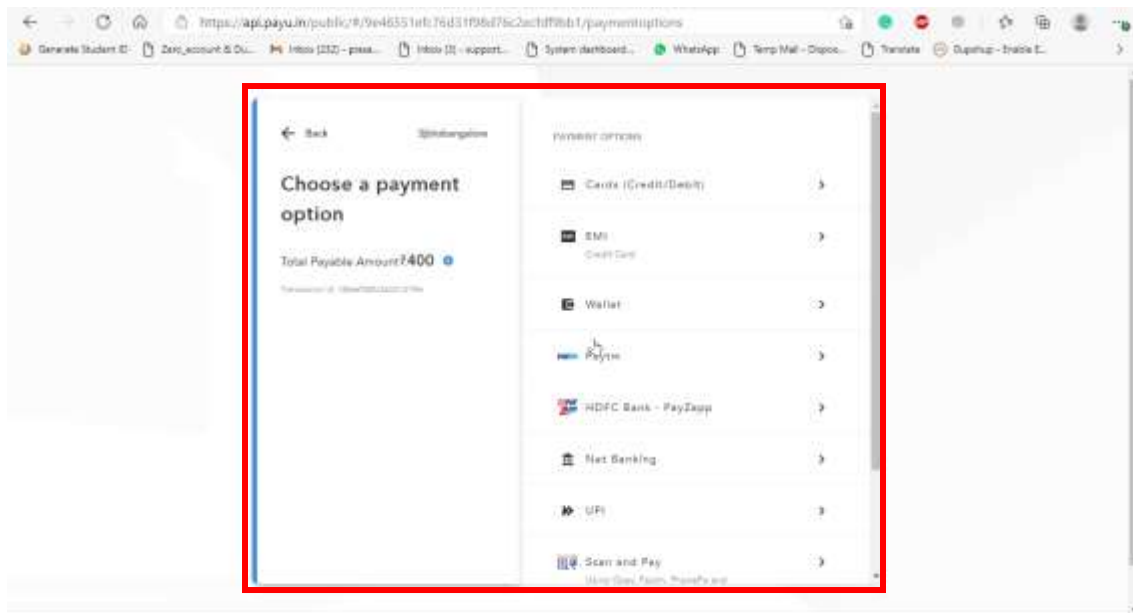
https://api.payu.in/public/#/9e46551efc76d31f98d76c2ecfdf9bb1/paymentoptions

Generate Student ID | Zaio_account & Du... | Inbox (232) - prasa... | Inbox (3) - support... | System dashboard... | WhatsApp | Temp Mail - Dispos... | Translate | Dupshup - Enable E...

← Back

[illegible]

Choose a payment option

Total Payable Amount ₹400

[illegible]

PAYMENT OPTIONS

Cards (Credit/Debit) >

EMI >
Credit Card

Wallet >

Paytm >

HDFC Bank - PayZapp >

Net Banking >

UPI >

Scan and Pay >
Using Gpay, Paytm, PhonePe and